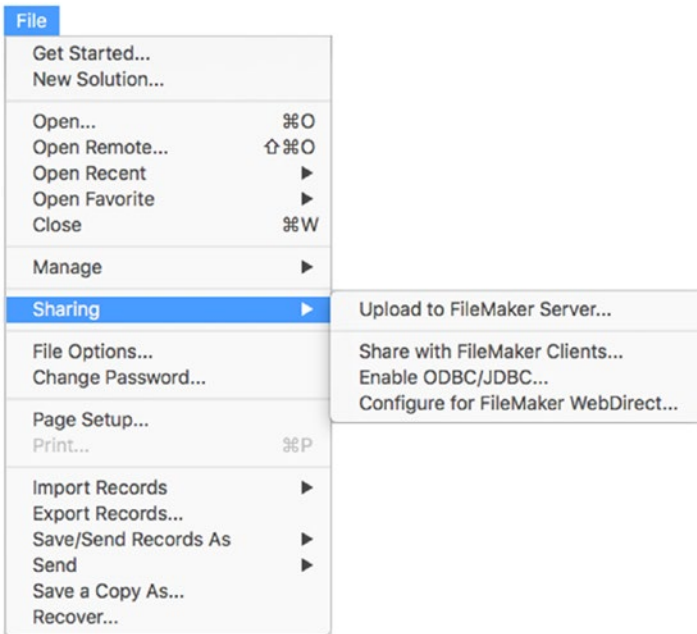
File

Get Started...
New Solution...

Open... ⌘O
Open Remote... ⇧⌘O
Open Recent ▶
Open Favorite ▶
Close ⌘W

Manage ▶

Sharing ▶

File Options...
Change Password...

Page Setup...
Print... ⌘P

Import Records ▶
Export Records...
Save/Send Records As ▶
Send ▶
Save a Copy As...
Recover...

Upload to FileMaker Server...

Share with FileMaker Clients...
Enable ODBC/JDBC...
Configure for FileMaker WebDirect...